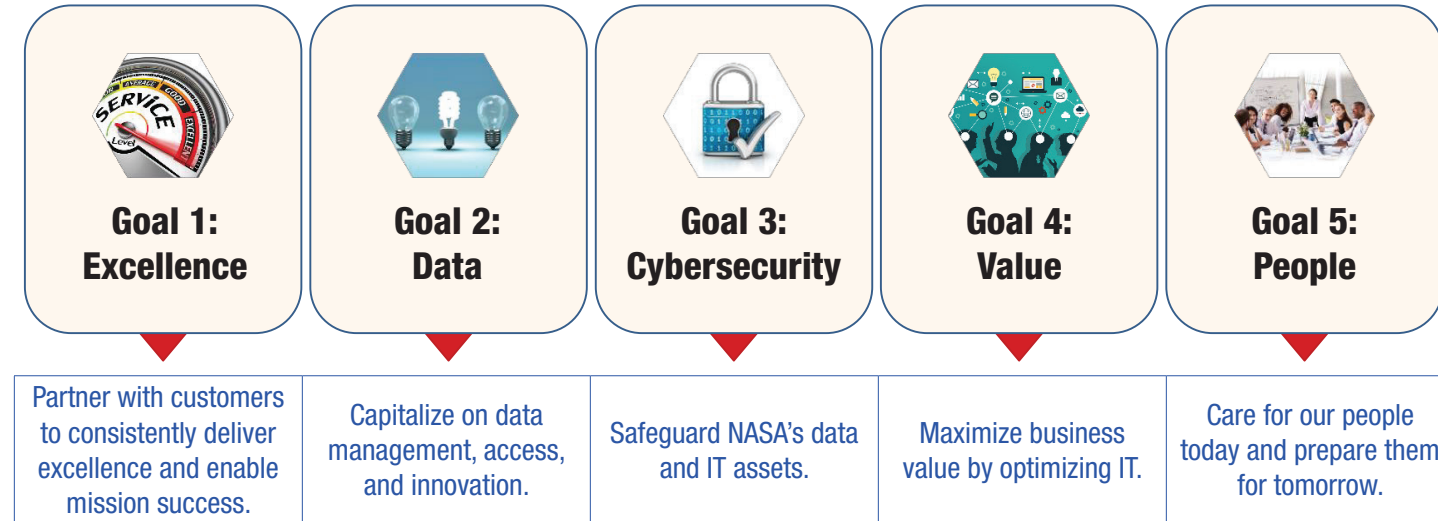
SERVICE AVERAGE GOOD EXCELLENT Level

Goal 1: Excellence

Goal 2: Data

Goal 3: Cybersecurity

Goal 4: Value

Goal 5: People

Partner with customers to consistently deliver excellence and enable mission success.

Capitalize on data management, access, and innovation.

Safeguard NASA's data and IT assets.

Maximize business value by optimizing IT.

Care for our people today and prepare them for tomorrow.